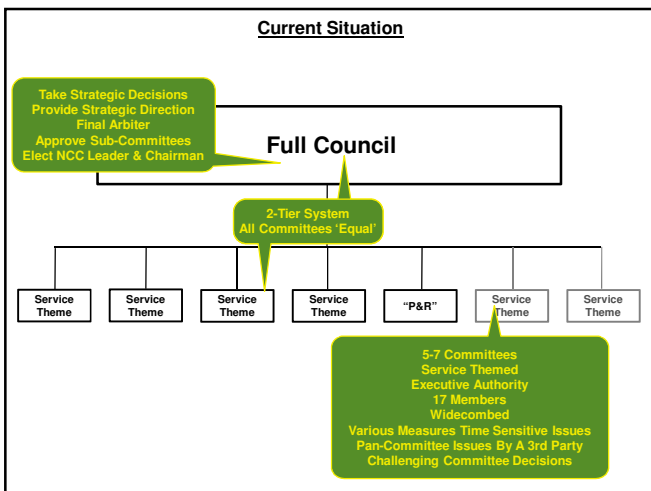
Current Situation

Take Strategic Decisions
Provide Strategic Direction
Final Arbiter
Approve Sub-Committees
Elect NCC Leader & Chairman

Full Council

2-Tier System
All Committees 'Equal'

Service Theme

Service Theme

Service Theme

Service Theme

"P&R"

Service Theme

Service Theme

5-7 Committees
Service Themed
Executive Authority
17 Members
Widecombed
Various Measures Time Sensitive Issues
Pan-Committee Issues By A 3rd Party
Challenging Committee Decisions